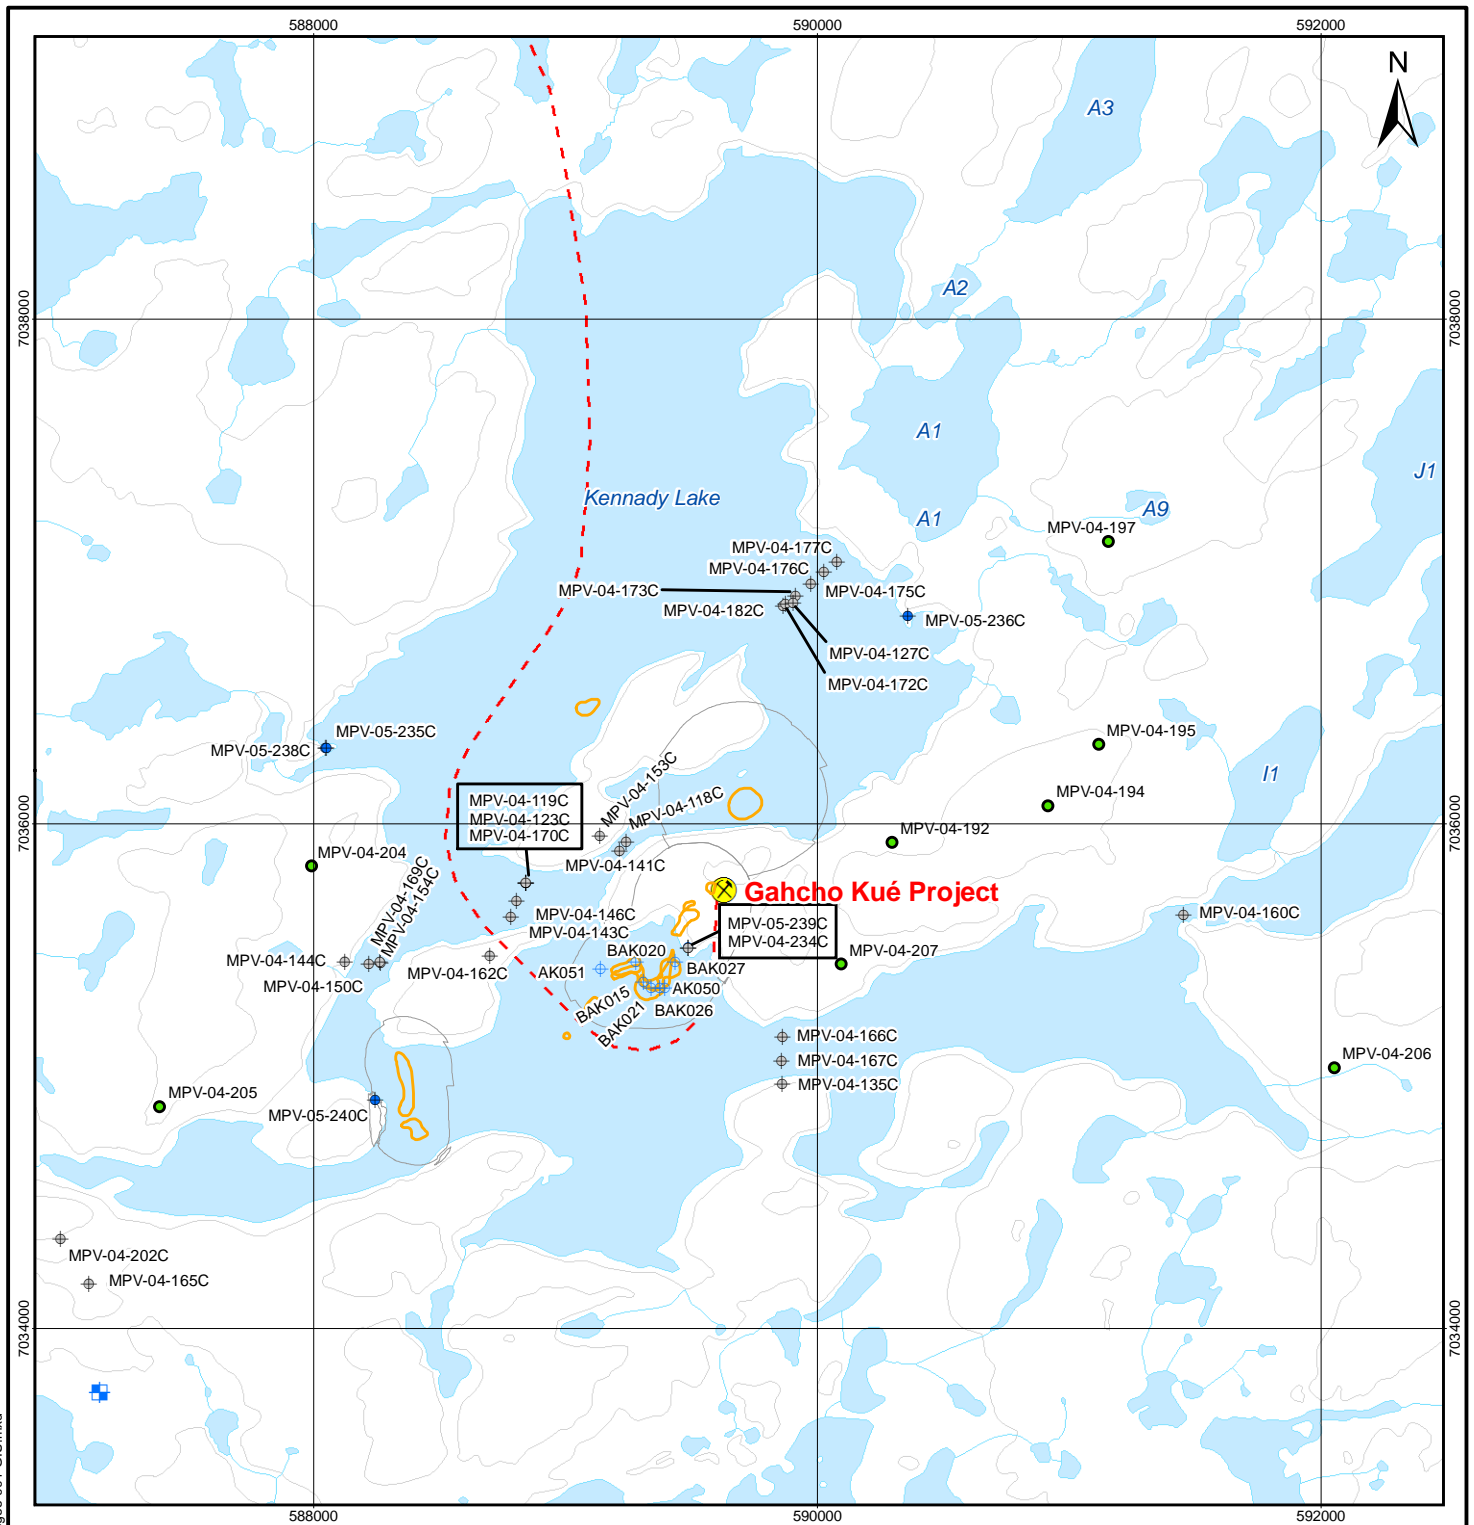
588000
590000
592000
N
A3
A2
7038000
7038000
A1
A1
J1
Kennady Lake
A9
MPV-04-197
MPV-04-177C
MPV-04-176C
MPV-04-173C
MPV-04-175C
MPV-04-182C
MPV-05-236C
MPV-04-127C
MPV-04-172C
MPV-05-235C
MPV-05-238C
MPV-04-195
I1
MPV-04-153C
MPV-04-118C
MPV-04-119C
MPV-04-123C
MPV-04-170C
MPV-04-194
7036000
7036000
MPV-04-192
MPV-04-204
MPV-04-141C
MPV-04-169C
MPV-04-154C
Gahcho Kué Project
MPV-04-146C
MPV-04-160C
MPV-04-143C
MPV-05-239C
MPV-04-234C
MPV-04-144C
BAK020
MPV-04-207
MPV-04-162C
AK051
BAK027
MPV-04-150C
AK050
BAK015
BAK021
BAK026
MPV-04-166C
MPV-04-167C
MPV-04-206
MPV-04-135C
MPV-04-205
MPV-05-240C
MPV-04-202C
MPV-04-165C
7034000
7034000
588000
590000
592000